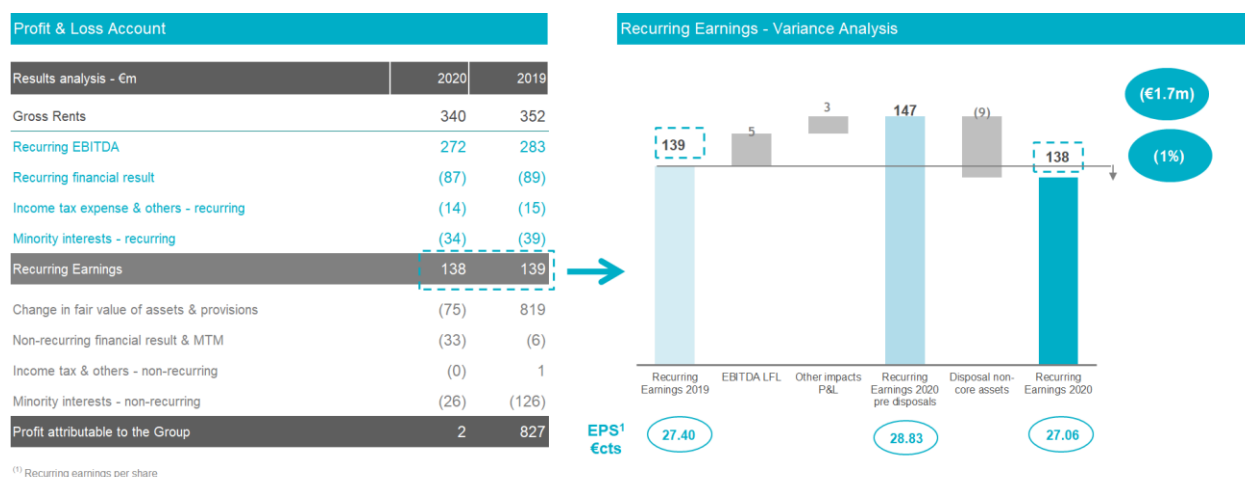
Profit & Loss Account

| Results analysis - €m | 2020 | 2019 |
|---|---|---|
| Gross Rents | 340 | 352 |
| Recurring EBITDA | 272 | 283 |
| Recurring financial result | (87) | (89) |
| Income tax expense & others - recurring | (14) | (15) |
| Minority interests - recurring | (34) | (39) |
| Recurring Earnings | 138 | 139 |
| Change in fair value of assets & provisions | (75) | 819 |
| Non-recurring financial result & MTM | (33) | (6) |
| Income tax & others - non-recurring | (0) | 1 |
| Minority interests - non-recurring | (26) | (126) |
| Profit attributable to the Group | 2 | 827 |

$^{(1)}$ Recurring earnings per share

Recurring Earnings - Variance Analysis

(€1.7m)

(1%)

139
5
3
147
(9)
138

Recurring Earnings 2019
EBITDA LFL
Other impacts P&L
Recurring Earnings 2020 pre disposals
Disposal non-core assets
Recurring Earnings 2020

EPS$^1$ €cts
27.40
28.83
27.06